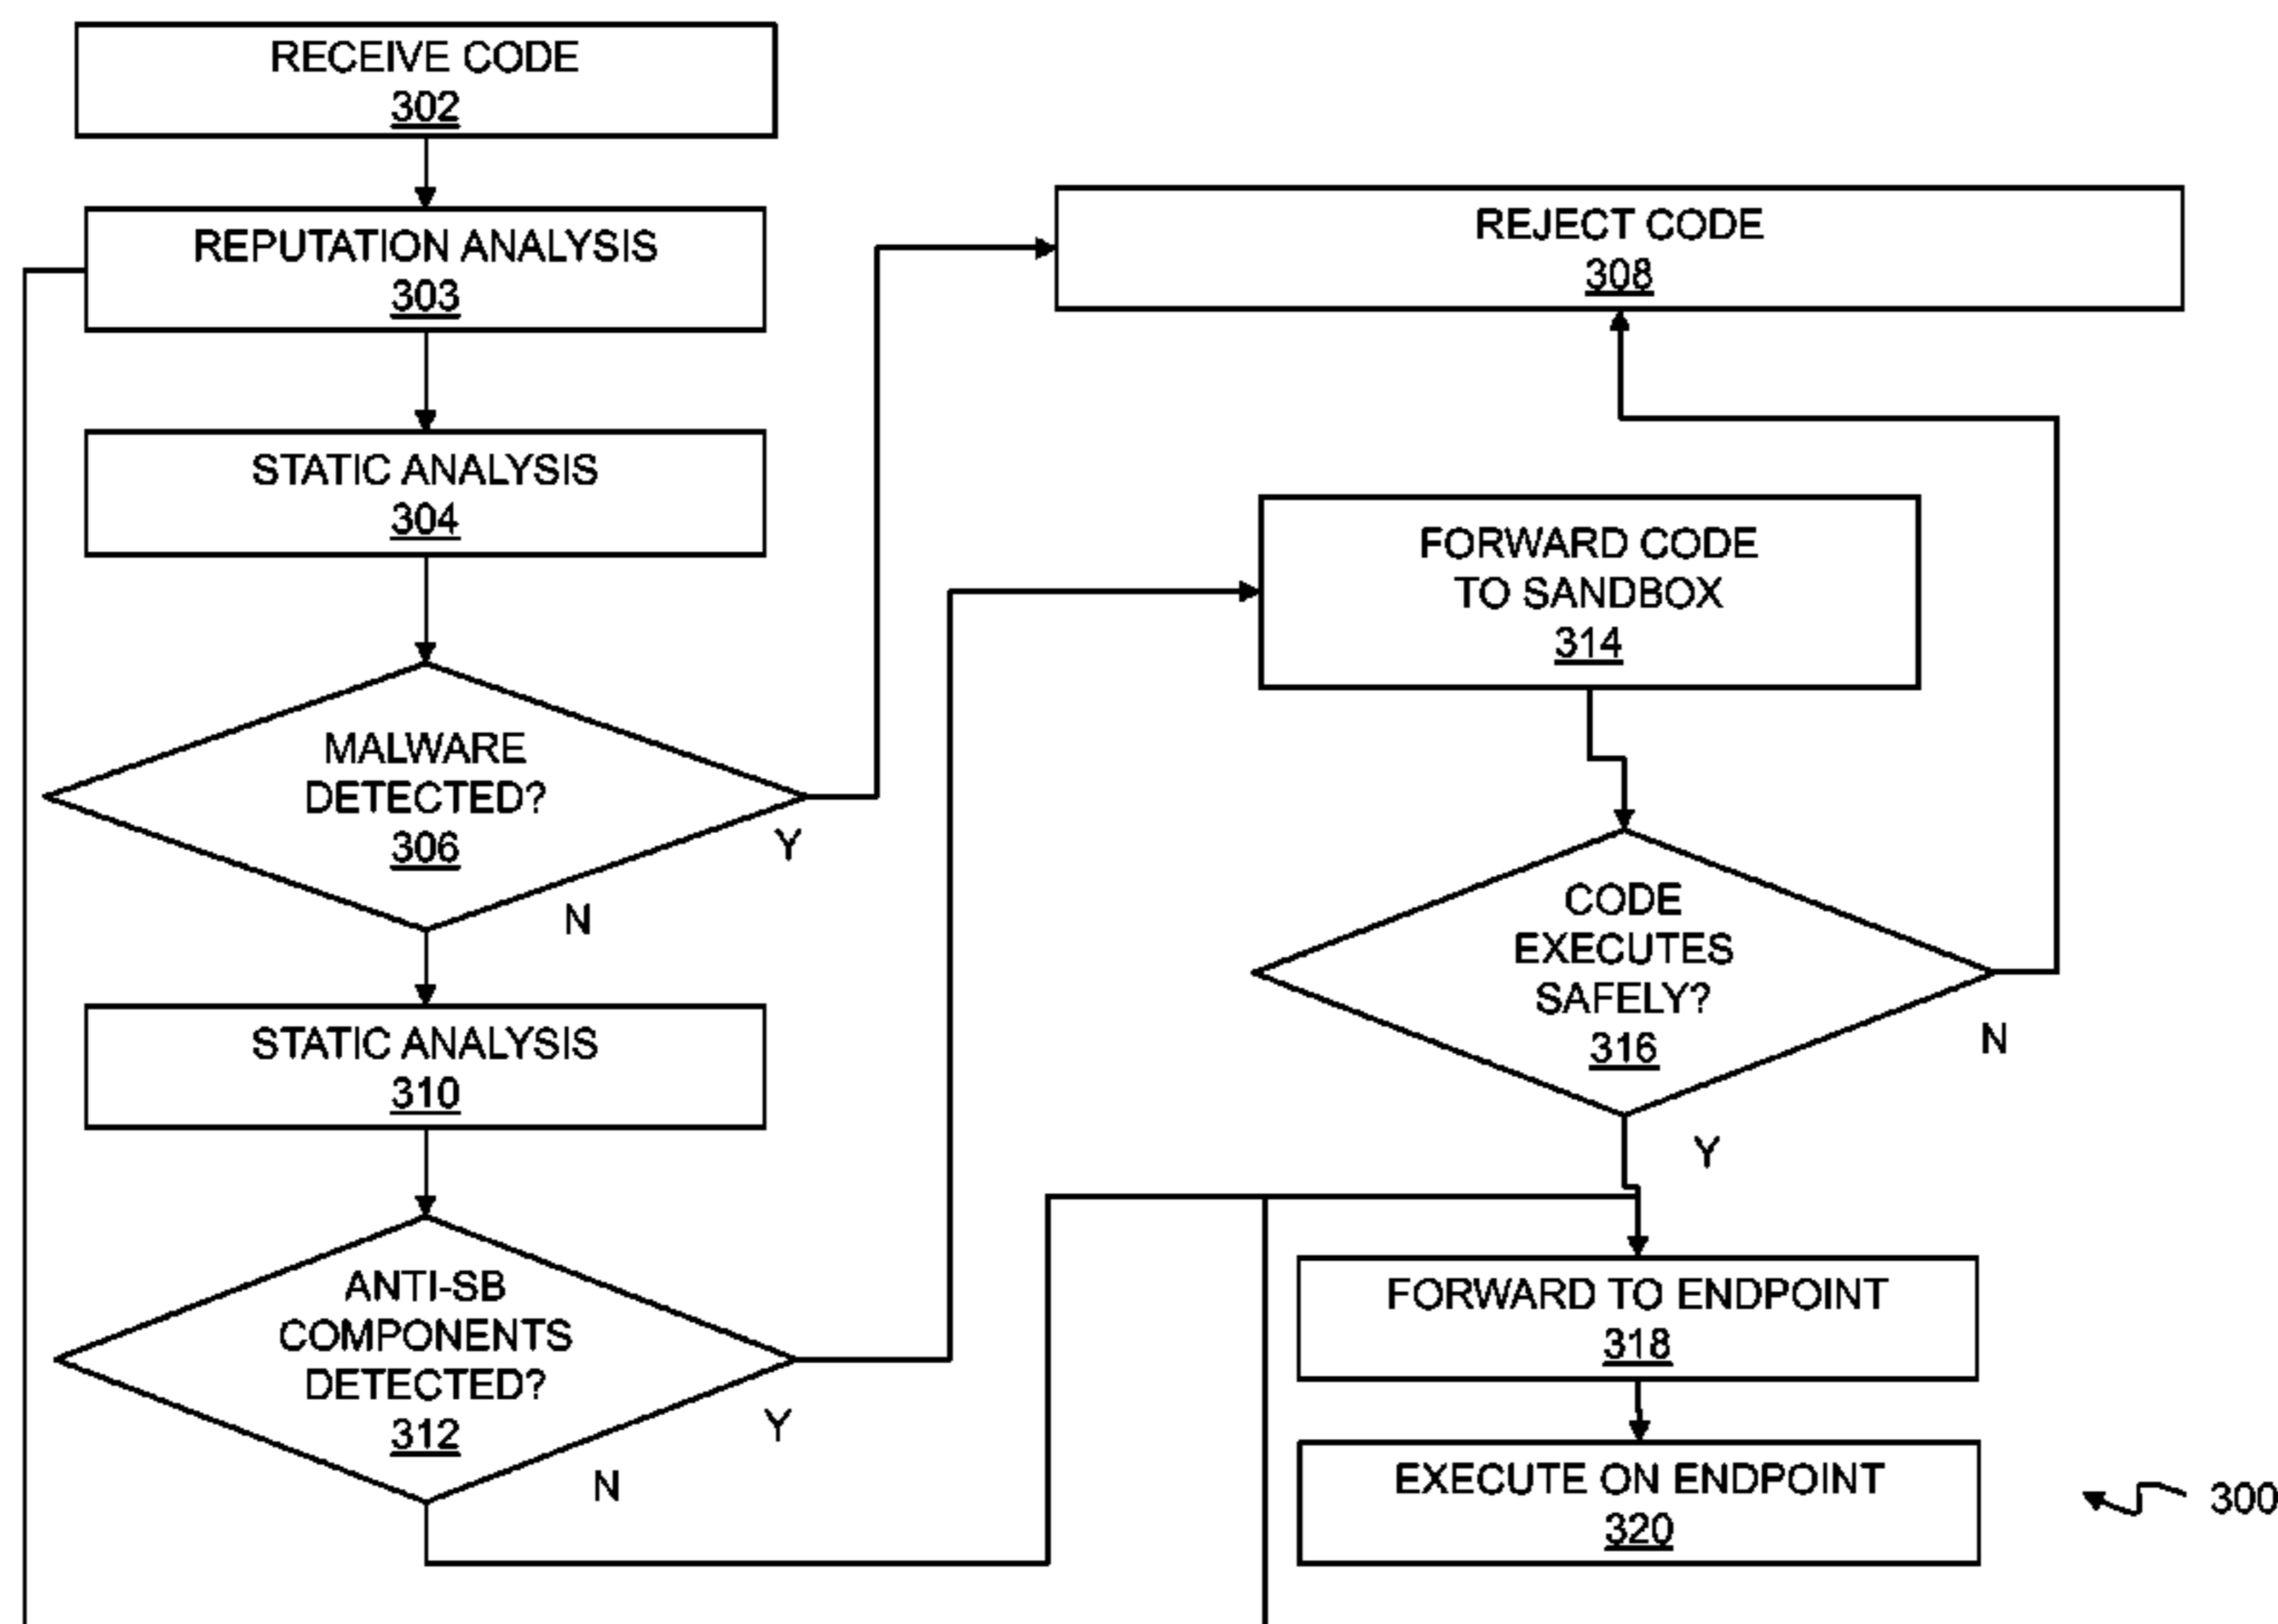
RECEIVE CODE
302

REPUTATION ANALYSIS
303

STATIC ANALYSIS
304

MALWARE DETECTED?
306

Y

N

STATIC ANALYSIS
310

ANTI-SB COMPONENTS DETECTED?
312

Y

N

REJECT CODE
308

FORWARD CODE TO SANDBOX
314

CODE EXECUTES SAFELY?
316

N

Y

FORWARD TO ENDPOINT
318

EXECUTE ON ENDPOINT
320

300